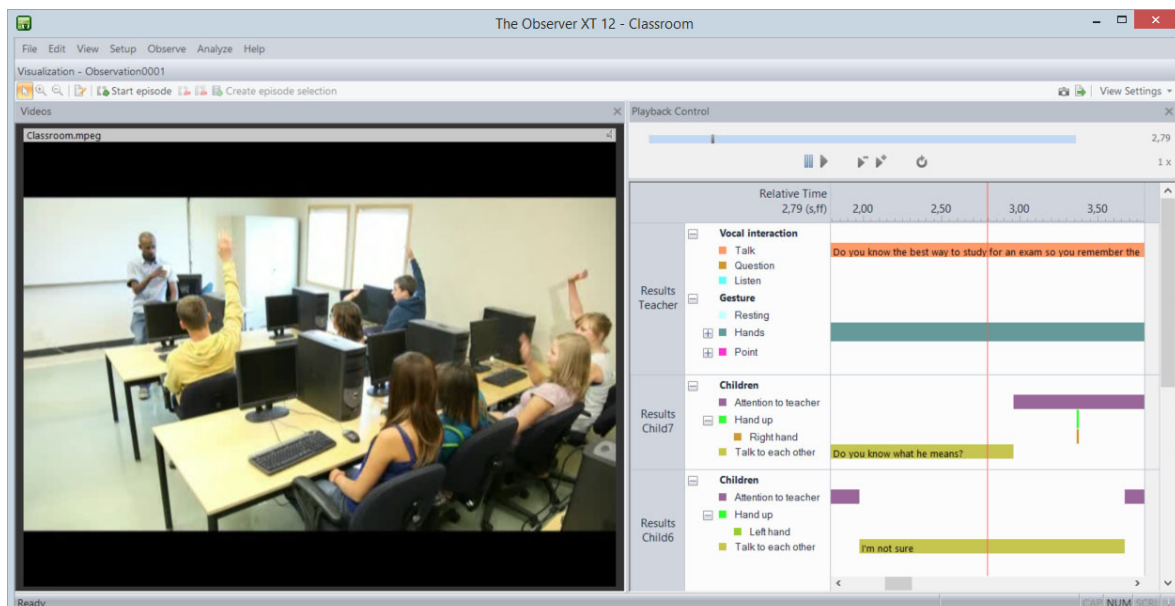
The Observer XT 12 - Classroom

File Edit View Setup Observe Analyze Help

Visualization - Observation0001

Start episode Create episode selection

View Settings

Videos

Classroom.mpeg

Playback Control

2,79

1 x

Relative Time
2,79 (s,ff)

2,00 2,50 3,00 3,50

Results Teacher

Vocal interaction
Talk
Question
Listen
Gesture
Resting
Hands
Point

Do you know the best way to study for an exam so you remember the

Results Child7

Children
Attention to teacher
Hand up
Right hand
Talk to each other

Do you know what he means?

Results Child6

Children
Attention to teacher
Hand up
Left hand
Talk to each other

I'm not sure

Ready

CAP NUM SCRL